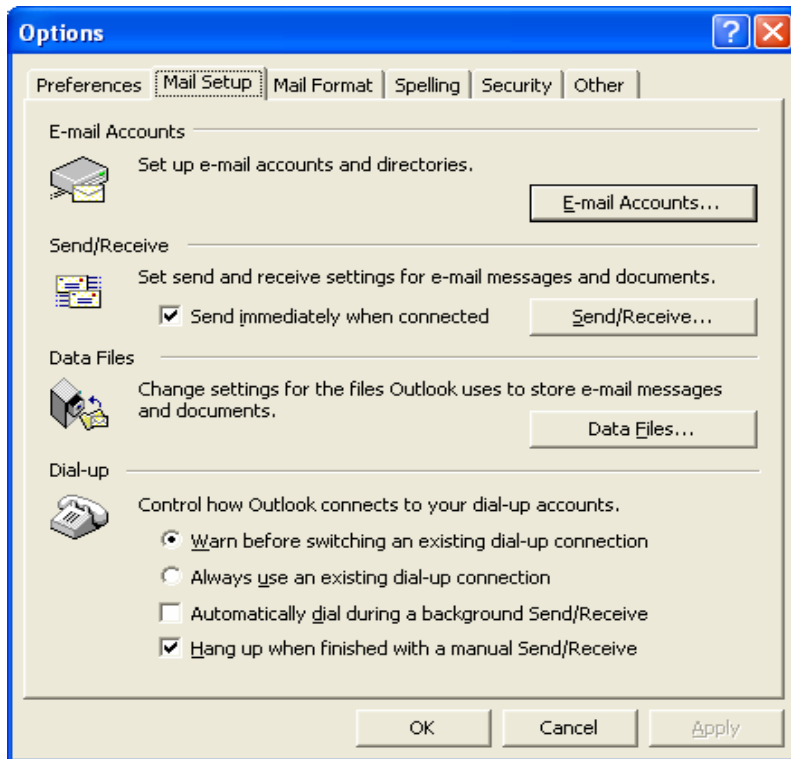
Options

Preferences | Mail Setup | Mail Format | Spelling | Security | Other

E-mail Accounts

Set up e-mail accounts and directories.

E-mail Accounts...

Send/Receive

Set send and receive settings for e-mail messages and documents.

☑ Send immediately when connected

Send/Receive...

Data Files

Change settings for the files Outlook uses to store e-mail messages and documents.

Data Files...

Dial-up

Control how Outlook connects to your dial-up accounts.

◉ Warn before switching an existing dial-up connection

○ Always use an existing dial-up connection

☐ Automatically dial during a background Send/Receive

☑ Hang up when finished with a manual Send/Receive

OK | Cancel | Apply